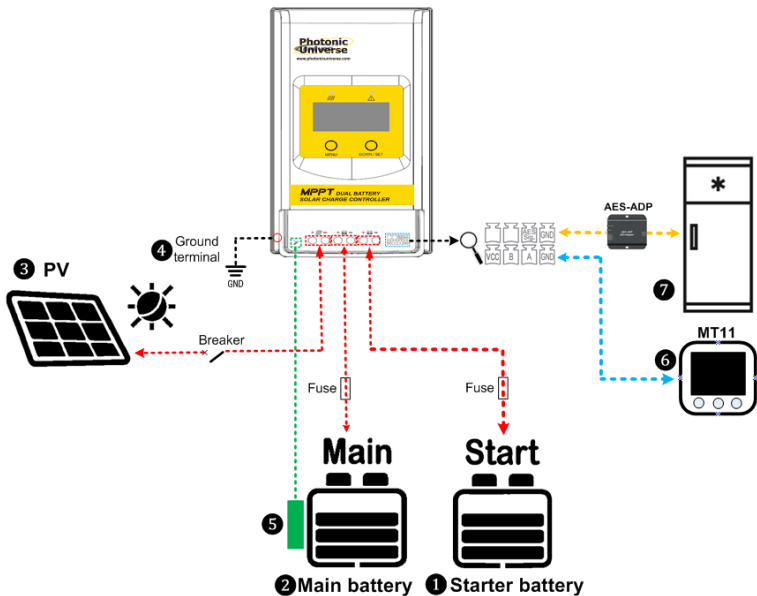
Photonic Universe

www.photonicuniverse.com

MENU

ENTER / SET

MPPT DUAL BATTERY SOLAR CHARGE CONTROLLER

4 Ground terminal

GND

3 PV

Breaker

Fuse

Fuse

VCC B A GND

GND

AES-ADP

7

MT11

6

Main

Start

5

2 Main battery

1 Starter battery